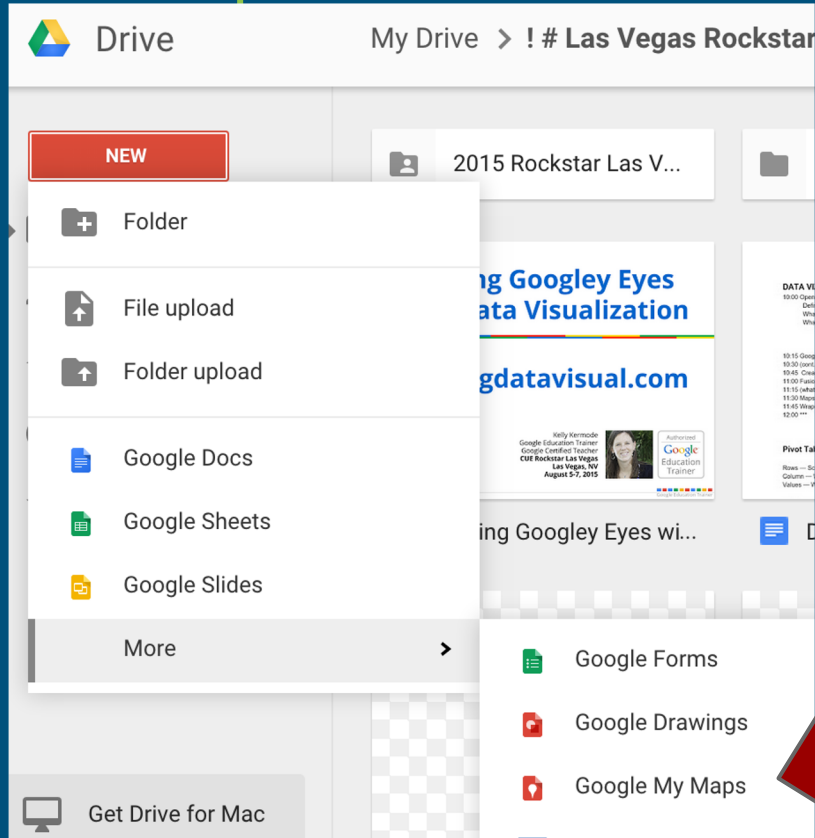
Drive

My Drive > ! # Las Vegas Rockstar

NEW

2015 Rockstar Las V...

Folder

File upload

Folder upload

Google Docs

Google Sheets

Google Slides

More

ng Googley Eyes
ata Visualization

gdatavisual.com

Kelly Kermode
Google Education Trainer
Google Certified Teacher
CUE Rockstar Las Vegas
Las Vegas, NV
August 5-7, 2015

Authorized
Google
Education
Trainer

DATA VI
10:00 Open
Defi
Wh
Wh

10:15 Goog
10:30 (cont.
10:45 Crea
11:00 Fusi
11:15 (what
11:30 Maps
11:45 Wrap
12:00 ***

Pivot Tal

Rows — S
Column —
Values — V

ing Googley Eyes wi...

D

Google Forms

Google Drawings

Google My Maps

Get Drive for Mac